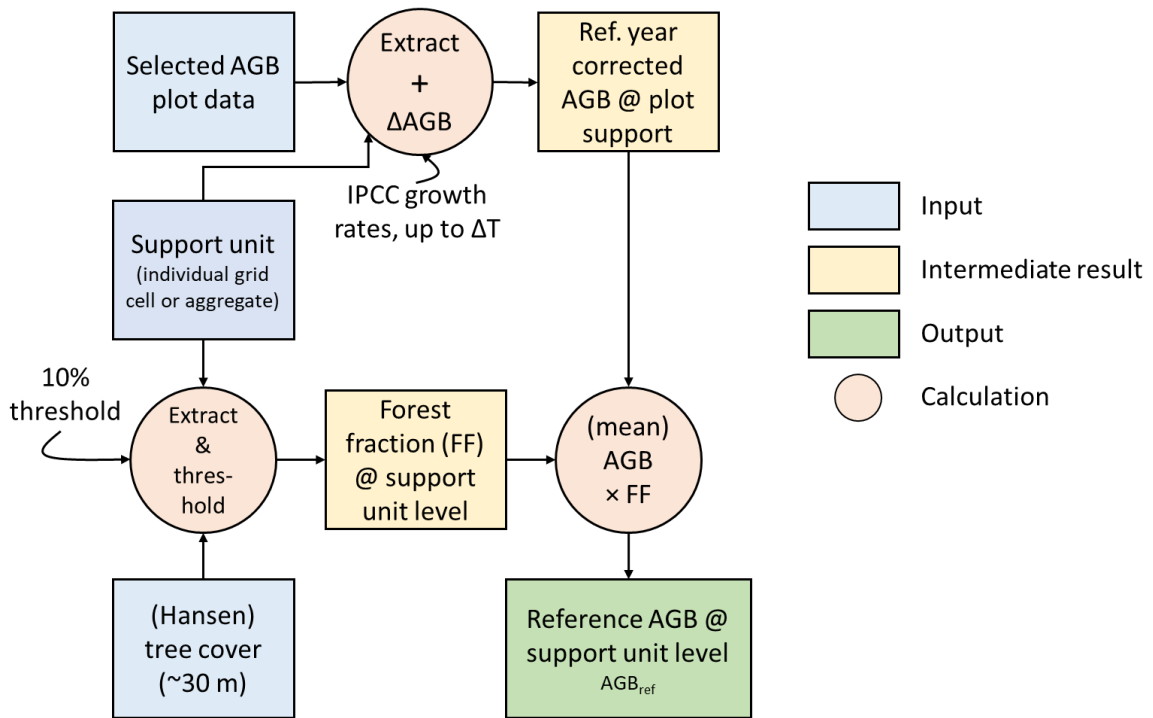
Selected AGB plot data

Extract
+
ΔAGB

Ref. year corrected AGB @ plot support

IPCC growth rates, up to ΔT

Support unit (individual grid cell or aggregate)

10% threshold

Extract & threshold

Forest fraction (FF) @ support unit level

(mean) AGB × FF

(Hansen) tree cover (~30 m)

Reference AGB @ support unit level $AGB_{ref}$

Input

Intermediate result

Output

Calculation